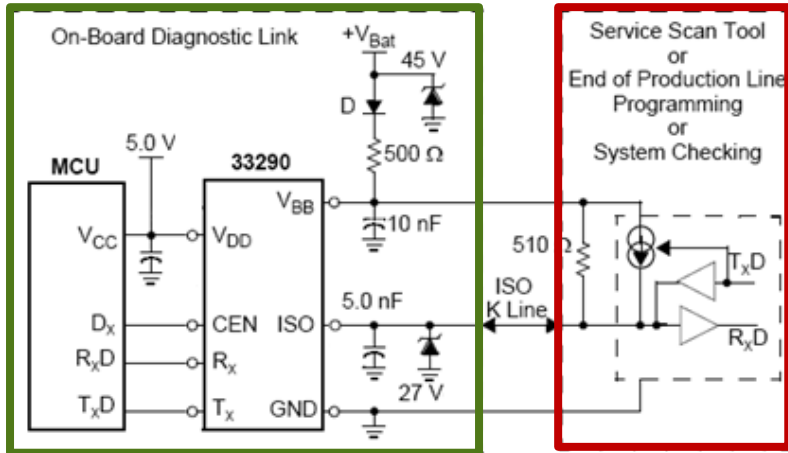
On-Board Diagnostic Link

$+V_{Bat}$

45 V

D

500 Ω

5.0 V

MCU

33290

$V_{BB}$

10 nF

$V_{CC}$

$V_{DD}$

$D_X$

CEN

ISO

5.0 nF

$R_XD$

$R_X$

27 V

$T_XD$

$T_X$

GND

Service Scan Tool
or
End of Production Line
Programming
or
System Checking

510 Ω

ISO
K Line

$T_XD$

$R_XD$